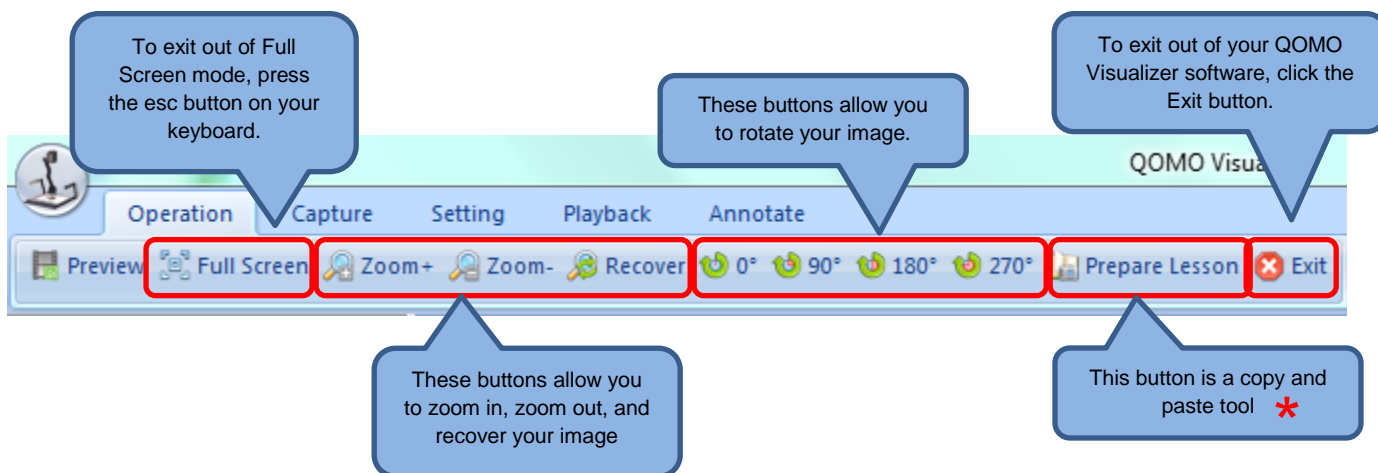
To exit out of Full Screen mode, press the esc button on your keyboard.

These buttons allow you to rotate your image.

To exit out of your QOMO Visualizer software, click the Exit button.

QOMO Visua

Operation Capture Setting Playback Annotate

Preview Full Screen Zoom+ Zoom- Recover 0° 90° 180° 270° Prepare Lesson Exit

These buttons allow you to zoom in, zoom out, and recover your image

This button is a copy and paste tool *